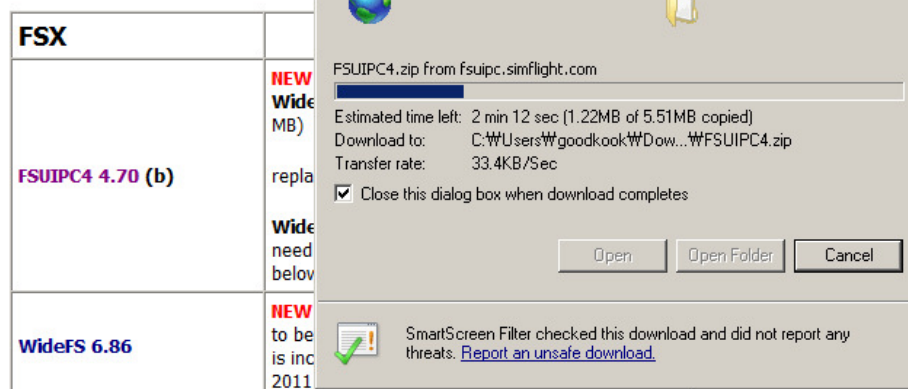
FSX

FSUIPC4 4.70 (b)

NEW
Wide
MB)

repla

Wide
need
below

WideFS 6.86

NEW
to be
is inc
2011

FSUIPC4.zip from fsuipc.simflight.com

Estimated time left: 2 min 12 sec (1.22MB of 5.51MB copied)
Download to: C:₩Users₩goodkook₩Dow...₩FSUIPC4.zip
Transfer rate: 33.4KB/Sec

Close this dialog box when download completes

Open
Open Folder
Cancel

SmartScreen Filter checked this download and did not report any threats. Report an unsafe download.